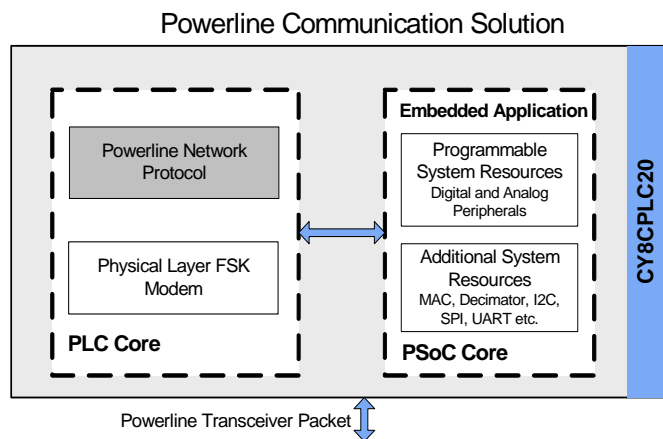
Powerline Communication Solution

Powerline Network Protocol

Physical Layer FSK Modem

PLC Core

Embedded Application

Programmable System Resources
Digital and Analog Peripherals

Additional System Resources
MAC, Decimator, I2C, SPI, UART etc.

PSoC Core

CY8CPLC20

Powerline Transceiver Packet